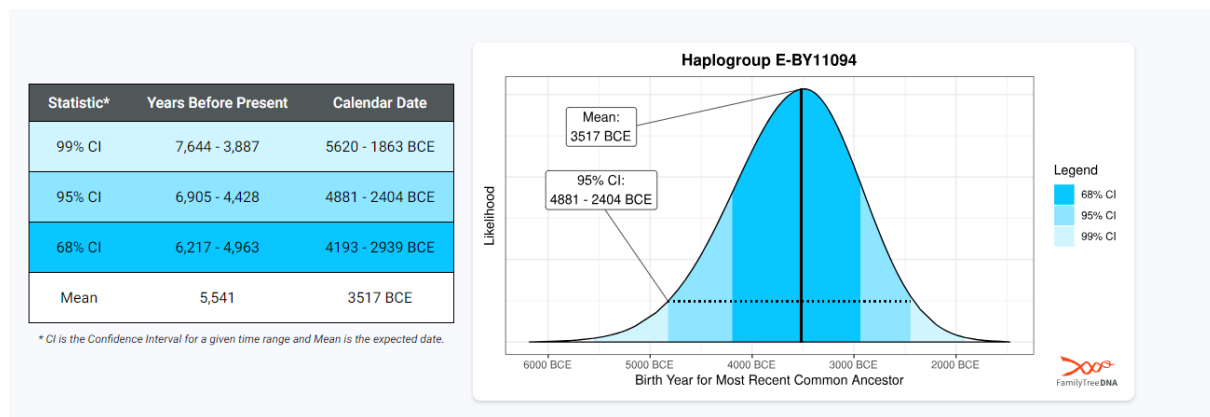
| Statistic* | Years Before Present | Calendar Date |
|---|---|---|
| 99% CI | 7,644 - 3,887 | 5620 - 1863 BCE |
| 95% CI | 6,905 - 4,428 | 4881 - 2404 BCE |
| 68% CI | 6,217 - 4,963 | 4193 - 2939 BCE |
| Mean | 5,541 | 3517 BCE |

* CI is the Confidence Interval for a given time range and Mean is the expected date.

Haplogroup E-BY11094

Mean:
3517 BCE

95% CI:
4881 - 2404 BCE

Likelihood

6000 BCE
5000 BCE
4000 BCE
3000 BCE
2000 BCE

Birth Year for Most Recent Common Ancestor

Legend
68% CI
95% CI
99% CI

FamilyTreeDNA